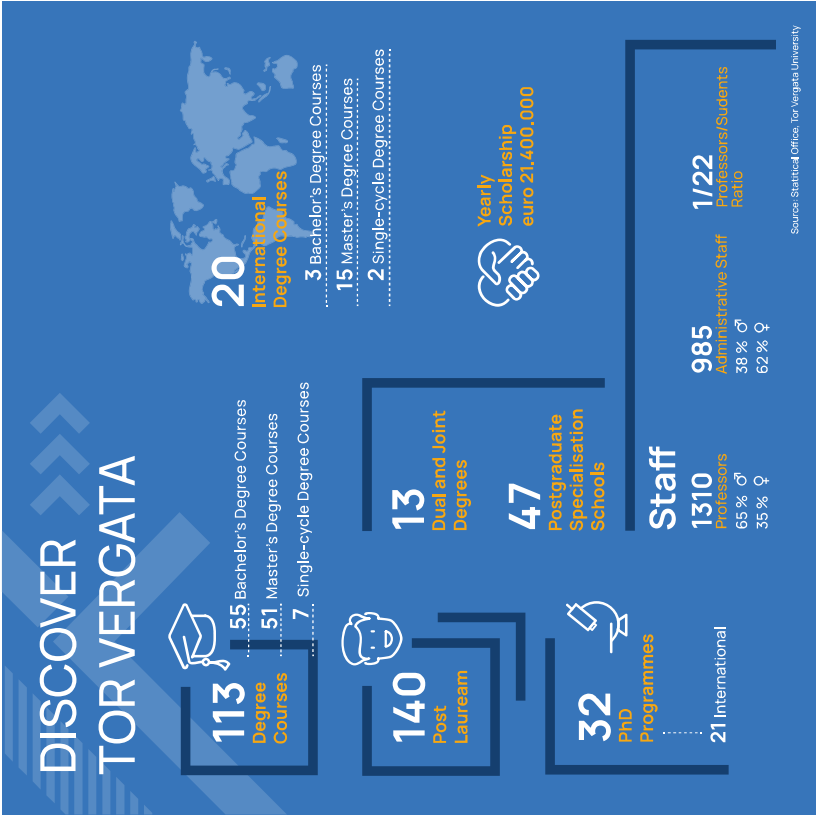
DISCOVER
TOR VERGATA

113
Degree Courses
55 Bachelor's Degree Courses
51 Master's Degree Courses
7 Single-cycle Degree Courses

140
Post Lauream

32
PhD Programmes
21 International

20
International Degree Courses
3 Bachelor's Degree Courses
15 Master's Degree Courses
2 Single-cycle Degree Courses

Yearly Scholarship
euro 21.400.000

13
Dual and Joint Degrees

47
Postgraduate Specialisation Schools

Staff
1310
Professors
65 % ♂
35 % ♀

985
Administrative Staff
38 % ♂
62 % ♀

1/22
Professors/Students Ratio

Source: Statitical Office, Tor Vergata University